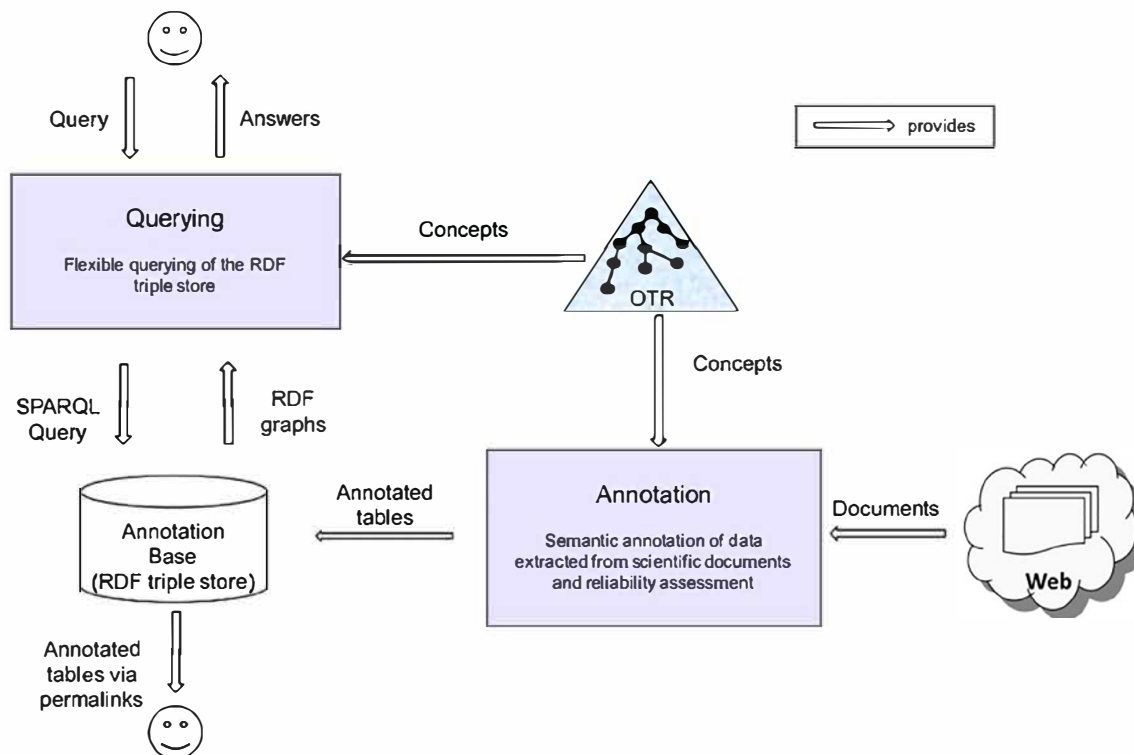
Query

Answers

provides

Querying

Flexible querying of the RDF triple store

Concepts

OTR

Concepts

SPARQL Query

RDF graphs

Annotated tables

Annotation

Semantic annotation of data extracted from scientific documents and reliability assessment

Documents

Web

Annotation Base (RDF triple store)

Annotated tables via permalinks